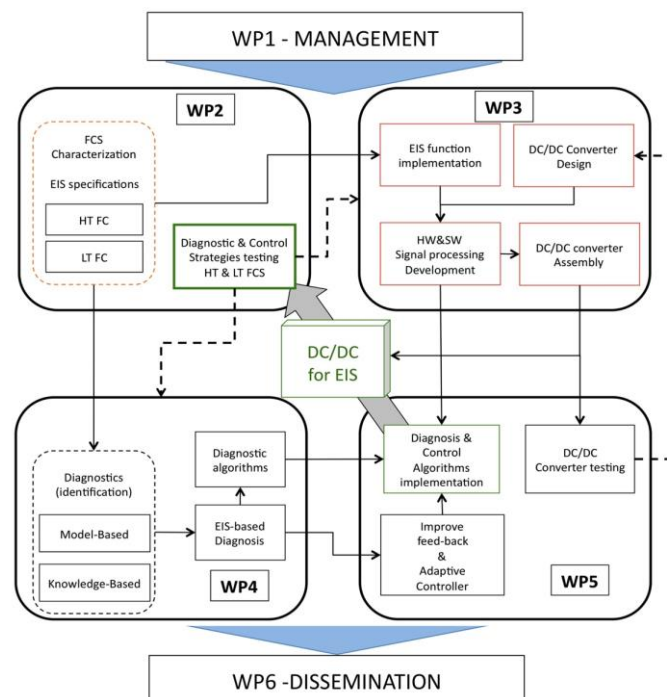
WP1 - MANAGEMENT

WP2

FCS Characterization

EIS specifications

HT FC

LT FC

Diagnostic & Control Strategies testing HT & LT FCS

WP3

EIS function implementation

DC/DC Converter Design

HW&SW Signal processing Development

DC/DC converter Assembly

DC/DC for EIS

WP4

Diagnostics (identification)

Model-Based

Knowledge-Based

Diagnostic algorithms

EIS-based Diagnosis

WP5

Diagnosis & Control Algorithms implementation

DC/DC Converter testing

Improve feed-back & Adaptive Controller

WP6 -DISSEMINATION